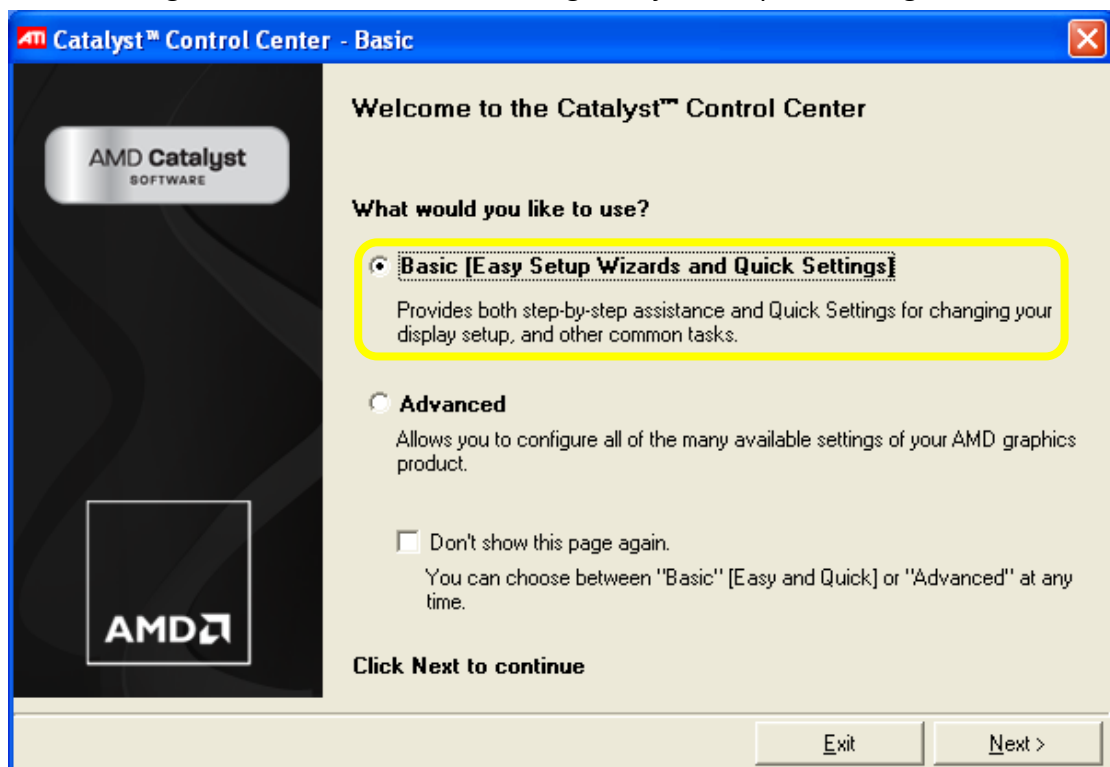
ATI Catalyst™ Control Center - Basic

AMD Catalyst
SOFTWARE

AMD

Welcome to the Catalyst™ Control Center

What would you like to use?

Basic [Easy Setup Wizards and Quick Settings]

Provides both step-by-step assistance and Quick Settings for changing your display setup, and other common tasks.

Advanced

Allows you to configure all of the many available settings of your AMD graphics product.

Don't show this page again.

You can choose between "Basic" [Easy and Quick] or "Advanced" at any time.

Click Next to continue

Exit

Next >